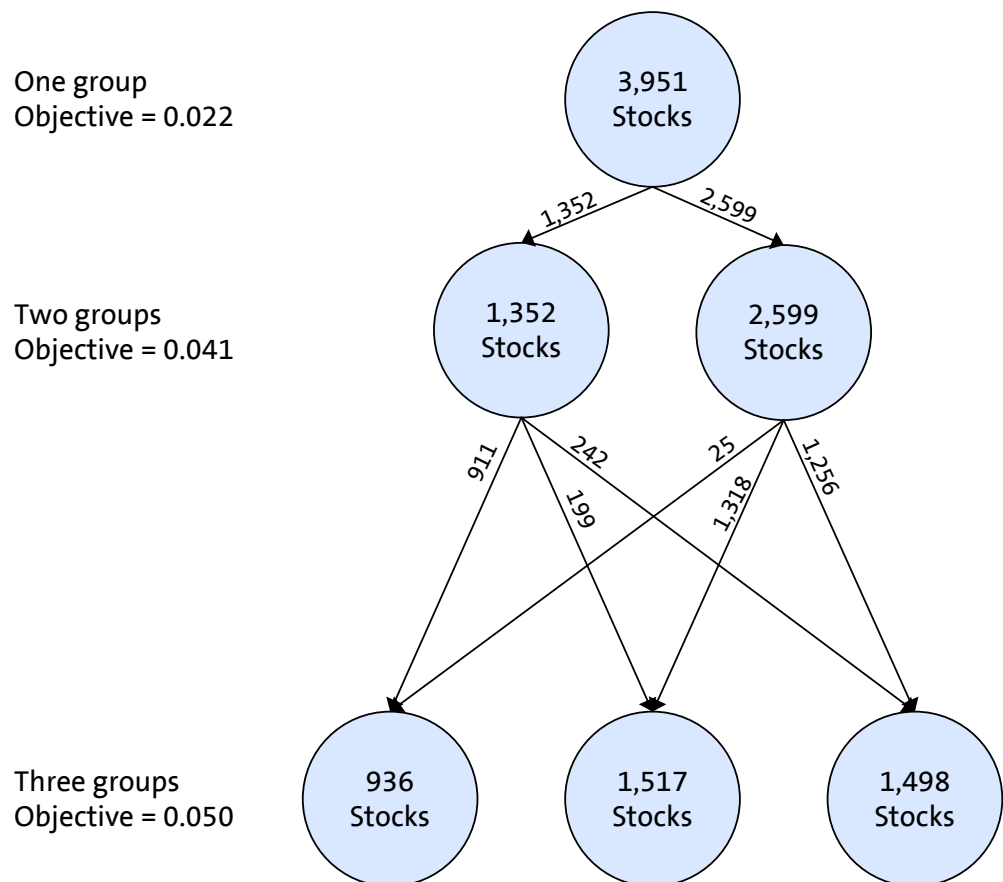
One group
Objective = 0.022

3,951
Stocks

1,352

2,599

Two groups
Objective = 0.041

1,352
Stocks

2,599
Stocks

911

199

242

25

1,318

1,256

Three groups
Objective = 0.050

936
Stocks

1,517
Stocks

1,498
Stocks